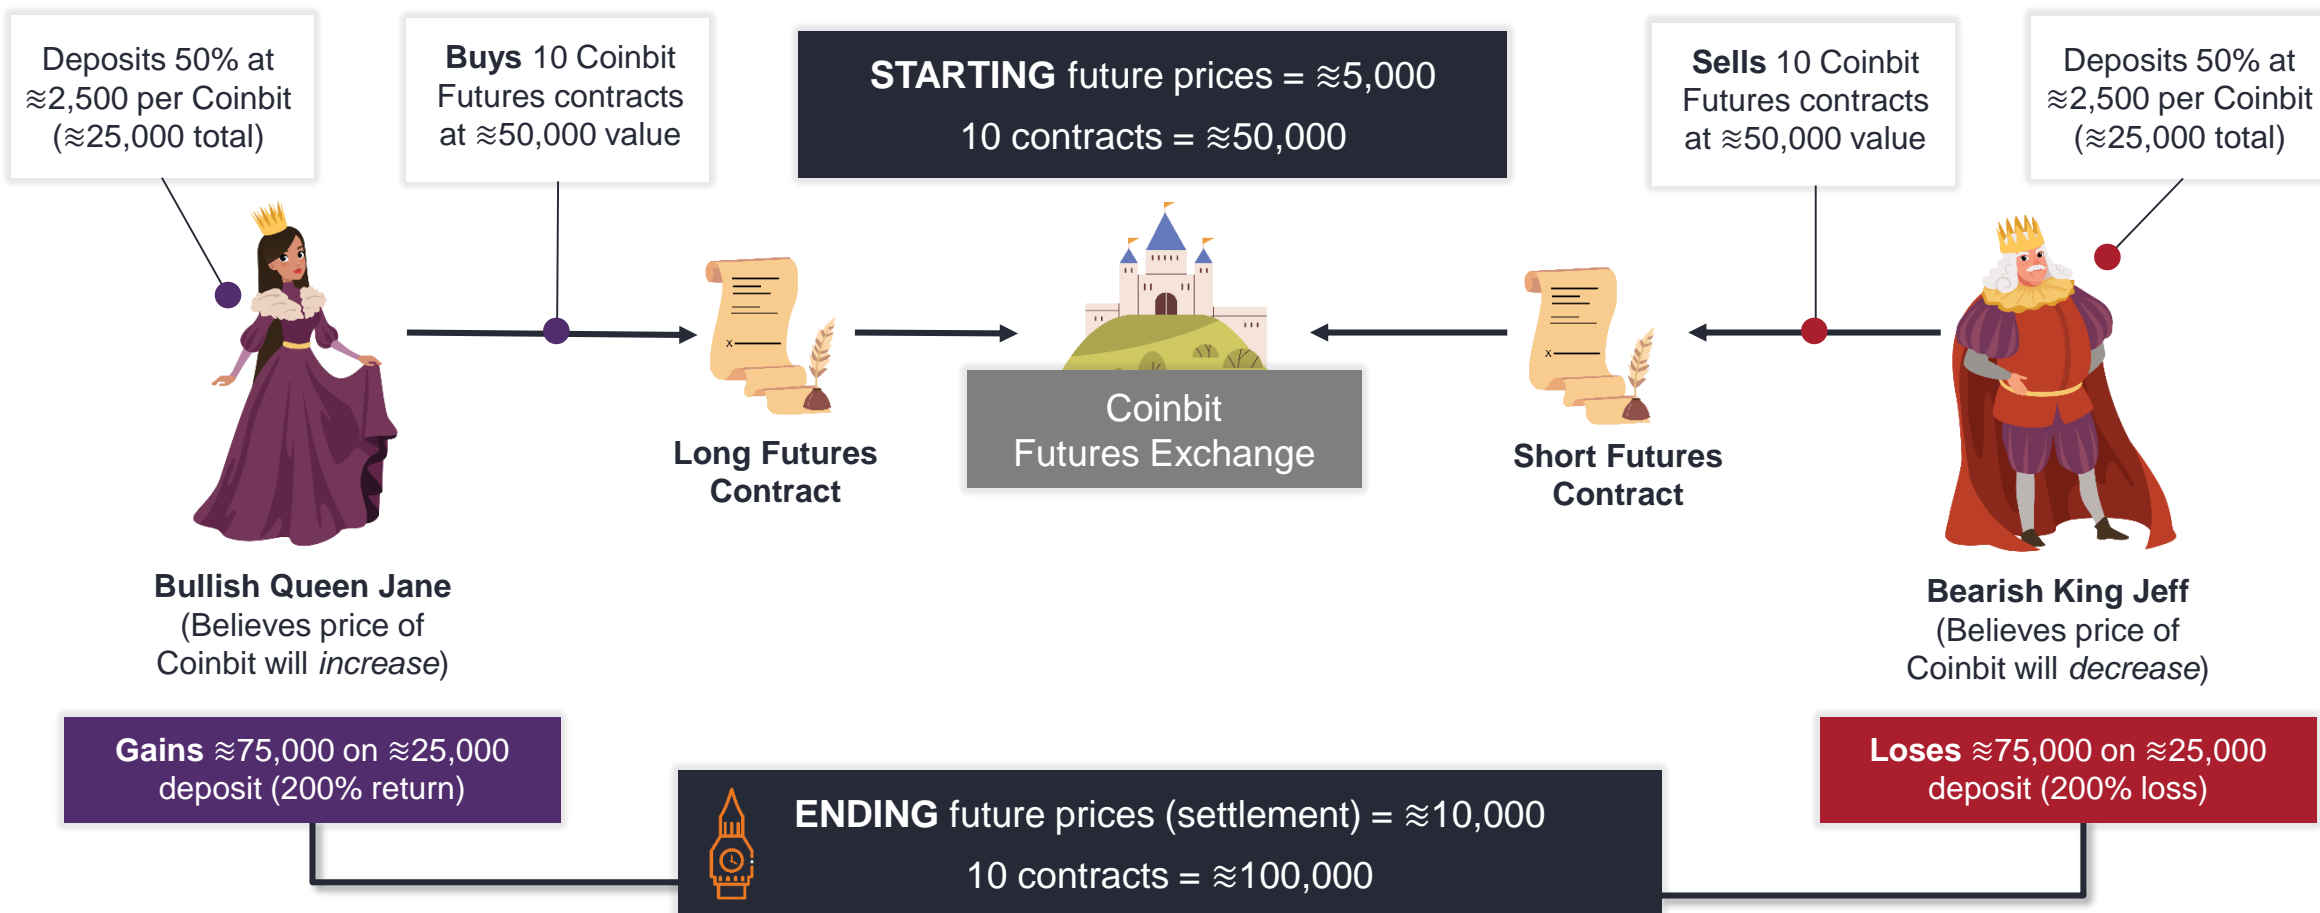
Deposits 50% at ≈2,500 per Coinbit (≈25,000 total)

**Buys** 10 Coinbit Futures contracts at ≈50,000 value

**STARTING** future prices = ≈5,000

10 contracts = ≈50,000

**Sells** 10 Coinbit Futures contracts at ≈50,000 value

Deposits 50% at ≈2,500 per Coinbit (≈25,000 total)

Long Futures Contract

Coinbit Futures Exchange

Short Futures Contract

Bullish Queen Jane (Believes price of Coinbit will *increase*)

Bearish King Jeff (Believes price of Coinbit will *decrease*)

**Gains** ≈75,000 on ≈25,000 deposit (200% return)

**ENDING** future prices (settlement) = ≈10,000

10 contracts = ≈100,000

**Loses** ≈75,000 on ≈25,000 deposit (200% loss)